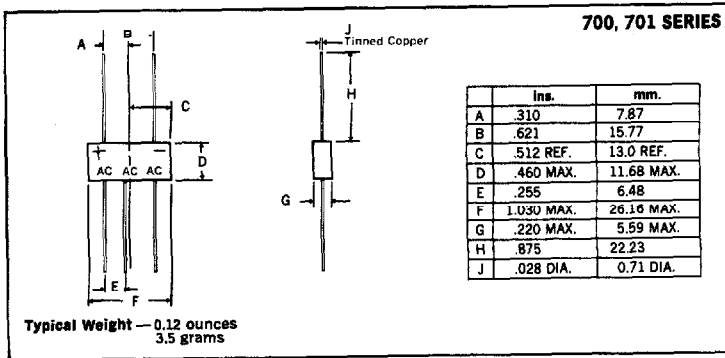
700, 701 SERIES

A B C D E F

+ −
AC AC AC

J
Tinned Copper

H

G

|  | ins. | mm. |
|---|---|---|
| A | .310 | 7.87 |
| B | .621 | 15.77 |
| C | .512 REF. | 13.0 REF. |
| D | .460 MAX. | 11.68 MAX. |
| E | .255 | 6.48 |
| F | 1.030 MAX. | 26.16 MAX. |
| G | .220 MAX. | 5.59 MAX. |
| H | .875 | 22.23 |
| J | .028 DIA. | 0.71 DIA. |

Typical Weight — 0.12 ounces
3.5 grams